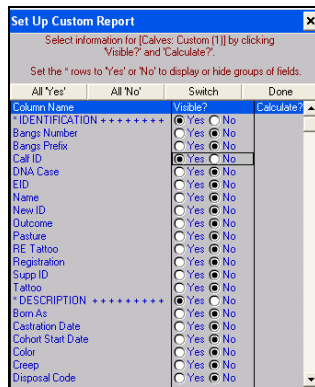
Set Up Custom Report

Select information for [Calves: Custom (1)] by clicking 'Visible?' and 'Calculate?'.

Set the * rows to 'Yes' or 'No' to display or hide groups of fields.

All 'Yes' | All 'No' | Switch | Done

| Column Name | Visible? | Calculate? |
|---|---|---|
| * IDENTIFICATION + + + + + + + + + | Yes No | |
| Bangs Number | Yes No | |
| Bangs Prefix | Yes No | |
| Calf ID | Yes No | |
| DNA Case | Yes No | |
| EID | Yes No | |
| Name | Yes No | |
| New ID | Yes No | |
| Outcome | Yes No | |
| Pasture | Yes No | |
| RE Tattoo | Yes No | |
| Registration | Yes No | |
| Supp ID | Yes No | |
| Tattoo | Yes No | |
| * DESCRIPTION + + + + + + + + + | Yes No | |
| Born As | Yes No | |
| Castration Date | Yes No | |
| Cohort Start Date | Yes No | |
| Color | Yes No | |
| Creep | Yes No | |
| Disposal Code | Yes No | |